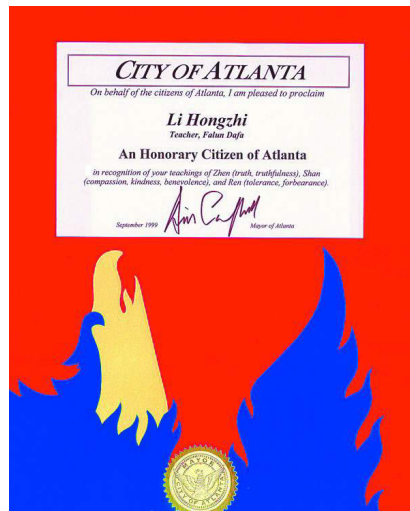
CITY OF ATLANTA

On behalf of the citizens of Atlanta, I am pleased to proclaim

Li Hongzhi
Teacher, Falun Dafa

An Honorary Citizen of Atlanta

in recognition of your teachings of Zhen (truth, truthfulness), Shan (compassion, kindness, benevolence), and Ren (tolerance, forbearance).

September 1999 Bill Campbell Mayor of Atlanta

MAYOR ATLANTA